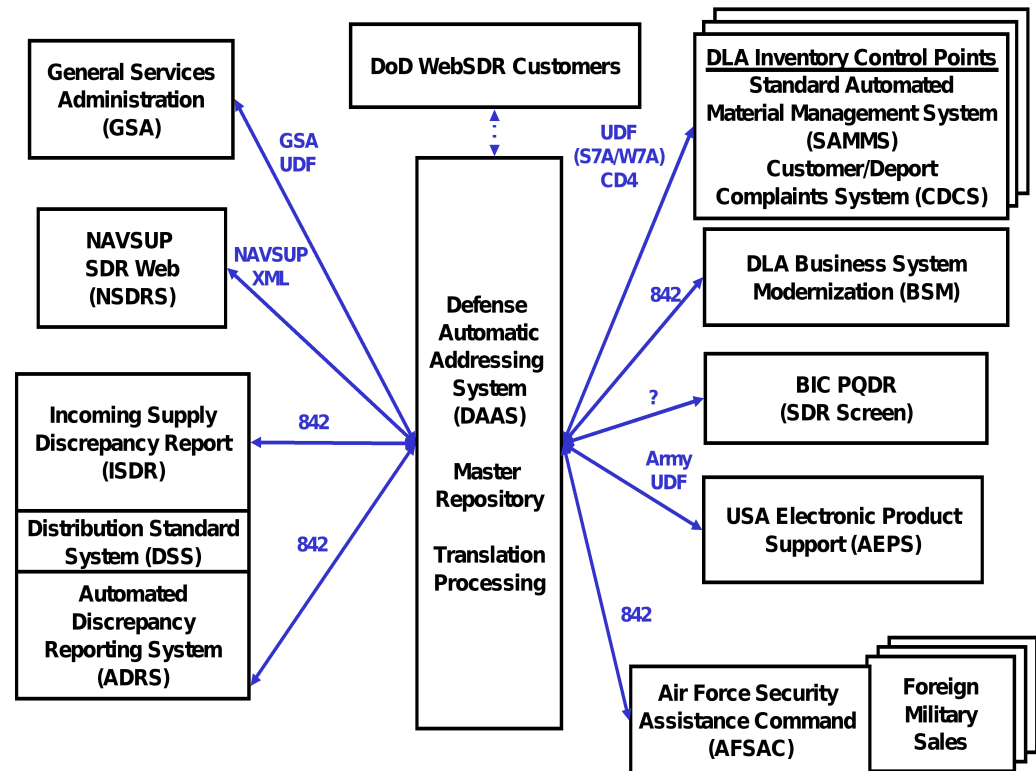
DoD WebSDR Customers

General Services Administration (GSA)

GSA UDF

NAVSUP SDR Web (NSDRS)

NAVSUP XML

Incoming Supply Discrepancy Report (ISDR)

Distribution Standard System (DSS)

Automated Discrepancy Reporting System (ADRS)

842

842

Defense Automatic Addressing System (DAAS)

Master Repository

Translation Processing

UDF (S7A/W7A) CD4

DLA Inventory Control Points
Standard Automated Material Management System (SAMMS)
Customer/Deport Complaints System (CDCS)

842

DLA Business System Modernization (BSM)

?

BIC PQDR (SDR Screen)

Army UDF

USA Electronic Product Support (AEPS)

842

Air Force Security Assistance Command (AFSAC)

Foreign Military Sales